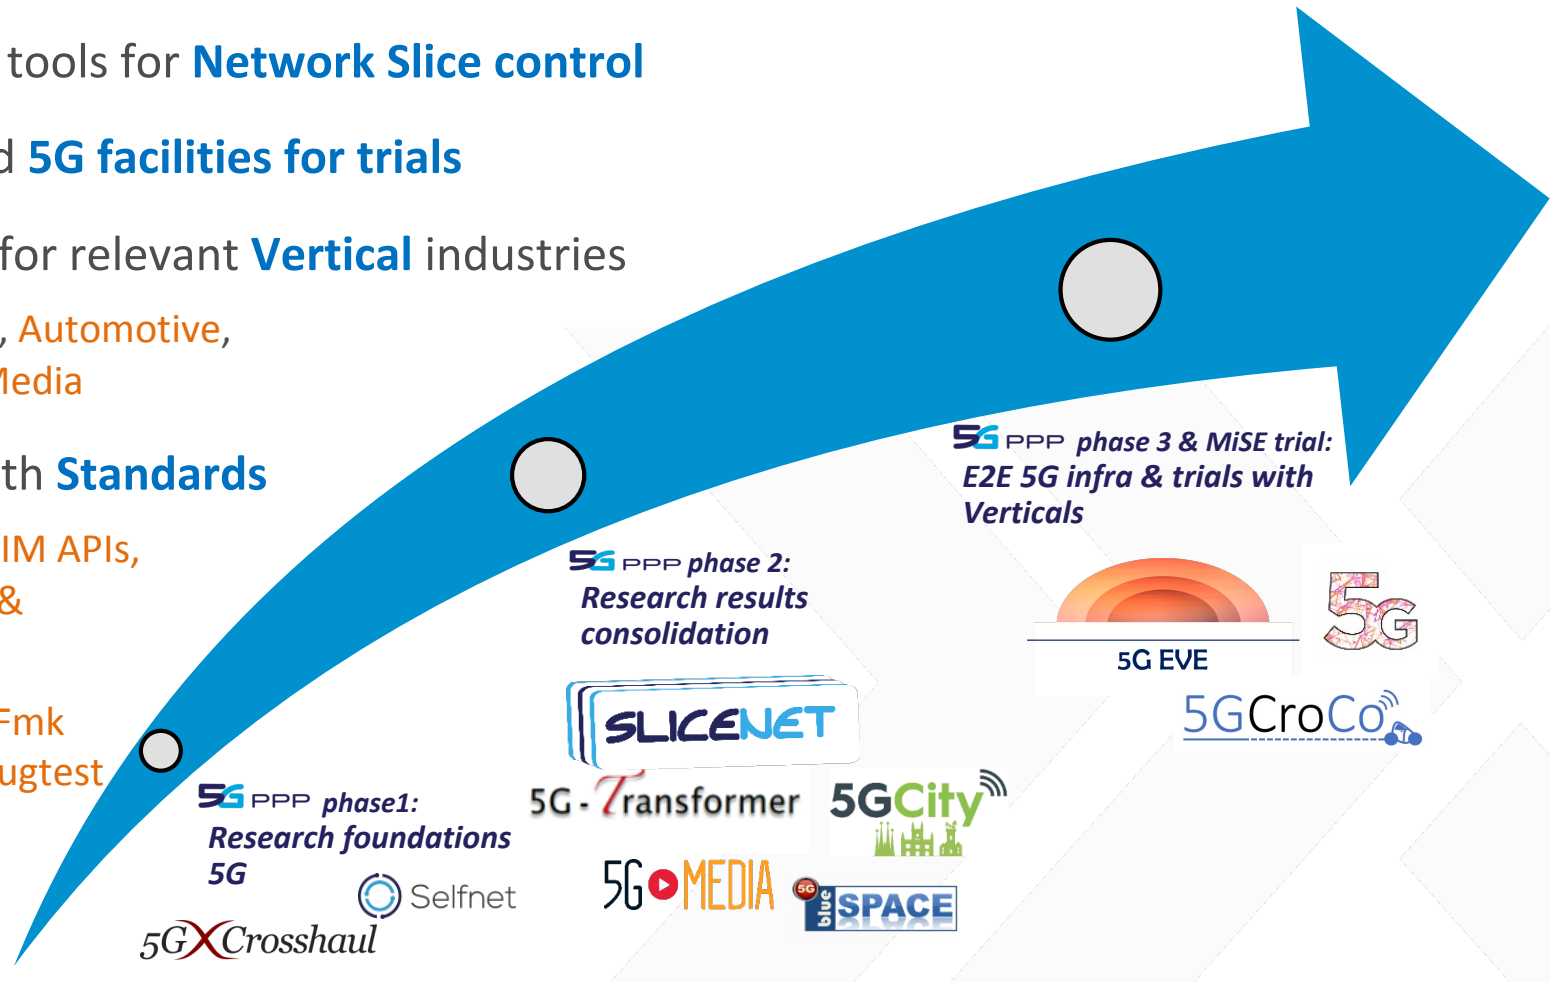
tools for Network Slice control

d 5G facilities for trials

for relevant Vertical industries

, Automotive,
ledia

th Standards

IM APIs,
&

Fmk
ugtest

5G PPP phase1:
Research foundations
5G

Selfnet

5G Crosshaul

5G PPP phase 2:
Research results
consolidation

SLICENET

5G-Transformer

5GCity

5G MEDIA

5G blue SPACE

5G PPP phase 3 & MiSE trial:
E2E 5G infra & trials with
Verticals

5G EVE

5G

5GCroCo